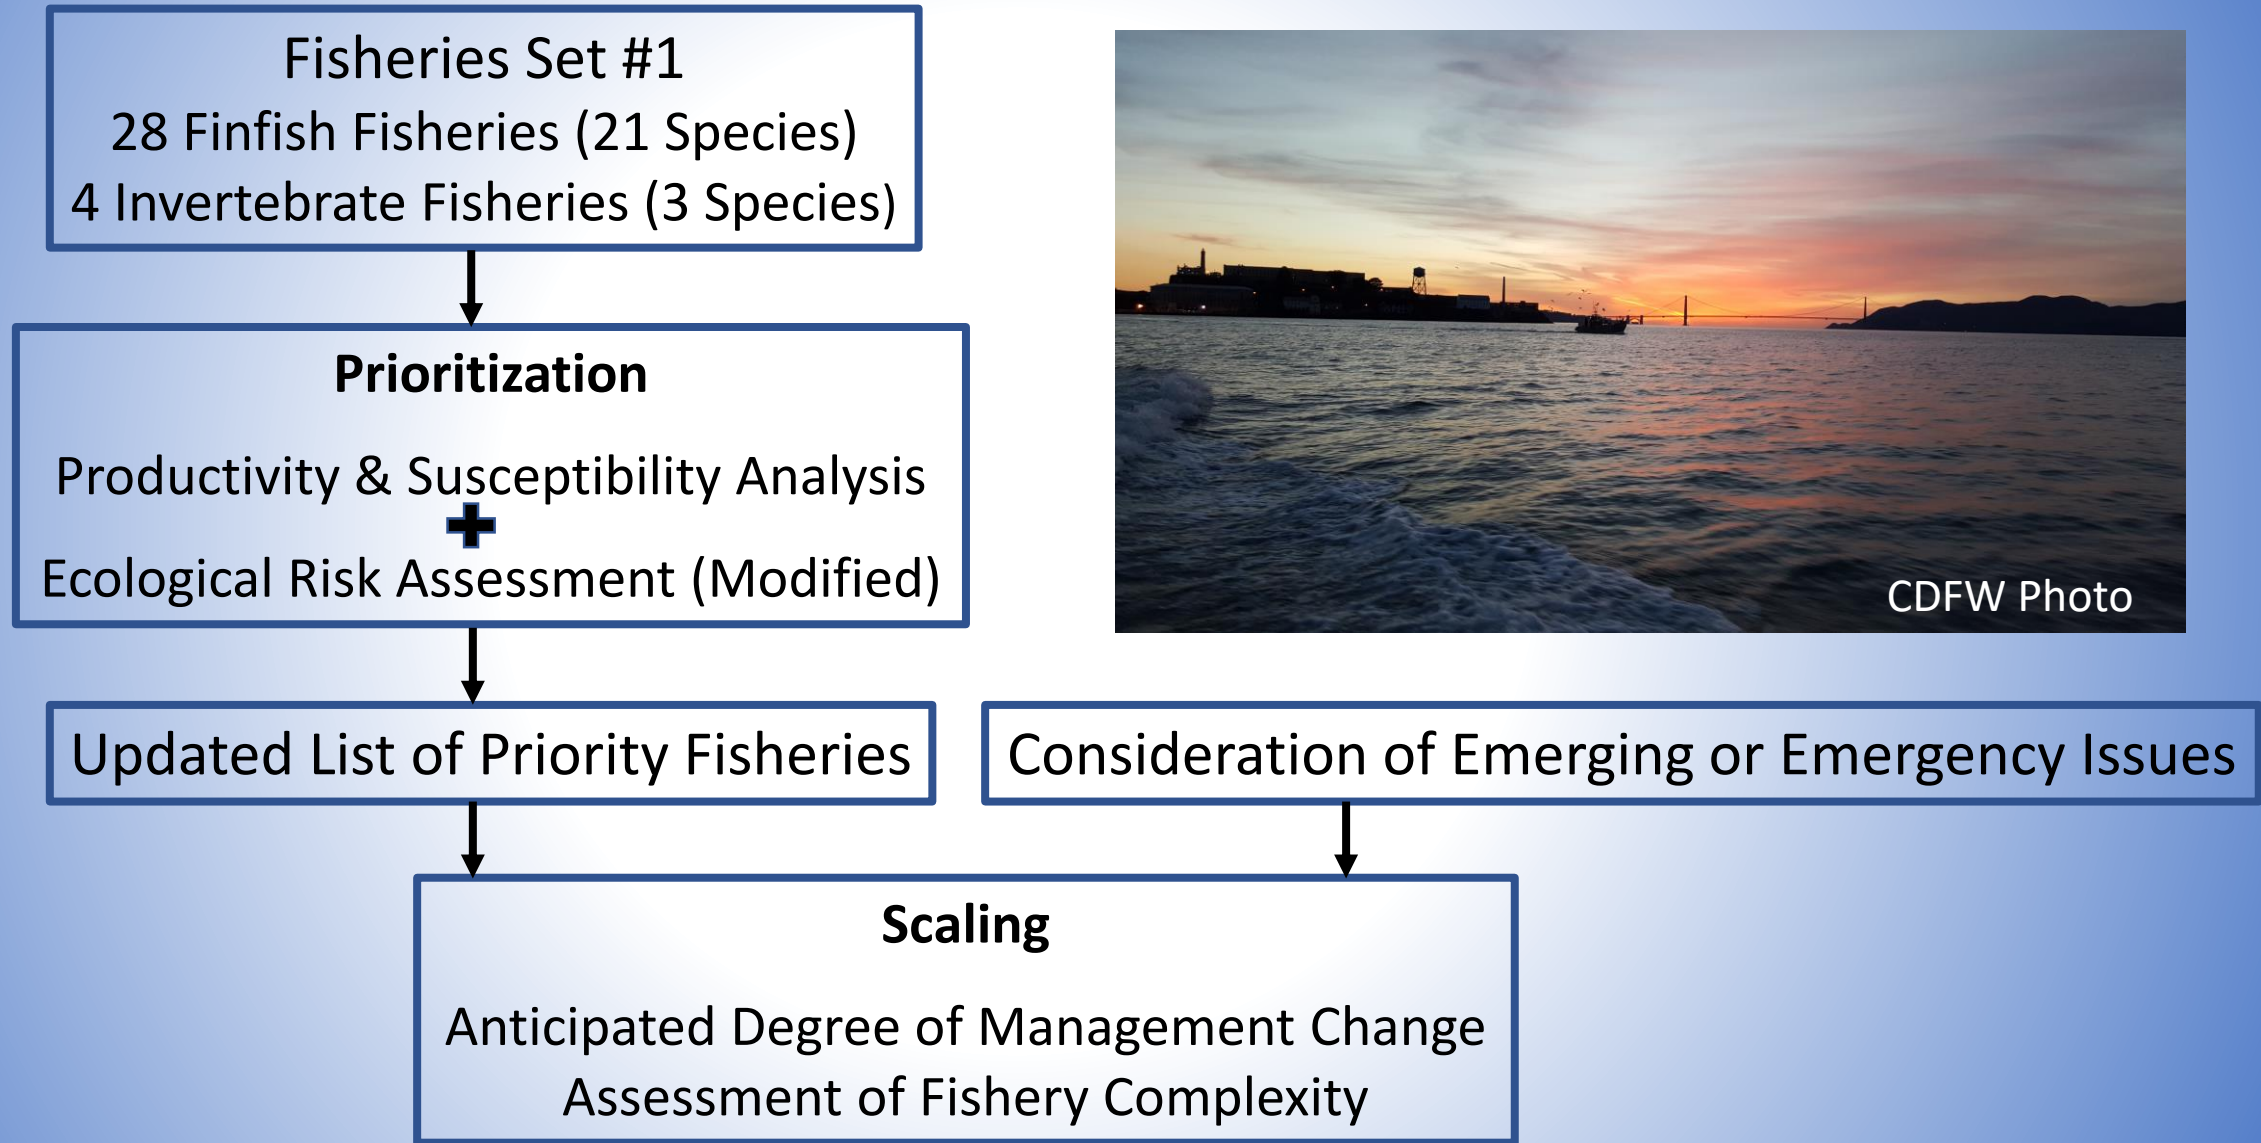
Fisheries Set #1
28 Finfish Fisheries (21 Species)
4 Invertebrate Fisheries (3 Species)

Prioritization

Productivity & Susceptibility Analysis
+
Ecological Risk Assessment (Modified)

CDFW Photo

Updated List of Priority Fisheries

Consideration of Emerging or Emergency Issues

Scaling

Anticipated Degree of Management Change
Assessment of Fishery Complexity